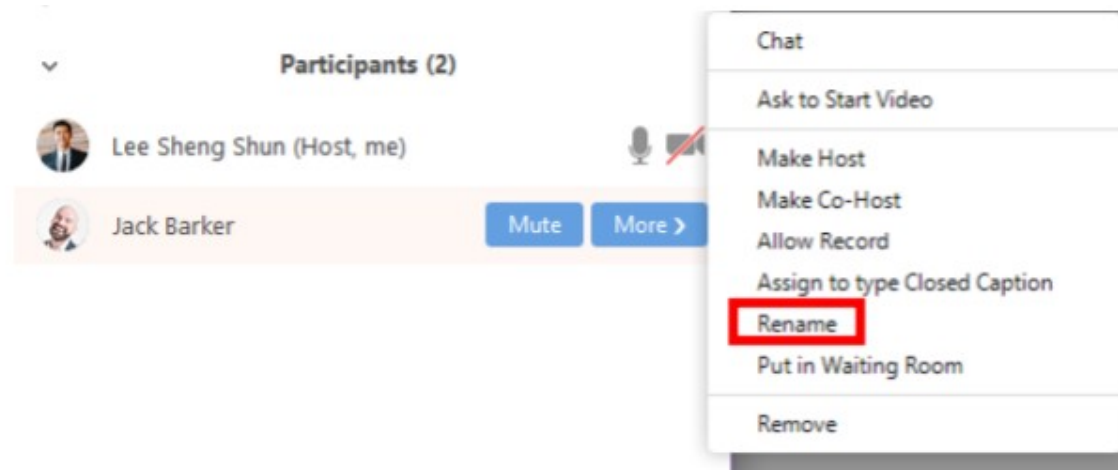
Participants (2)

Lee Sheng Shun (Host, me)

Jack Barker

Mute

More ›

Chat

Ask to Start Video

Make Host

Make Co-Host

Allow Record

Assign to type Closed Caption

Rename

Put in Waiting Room

Remove